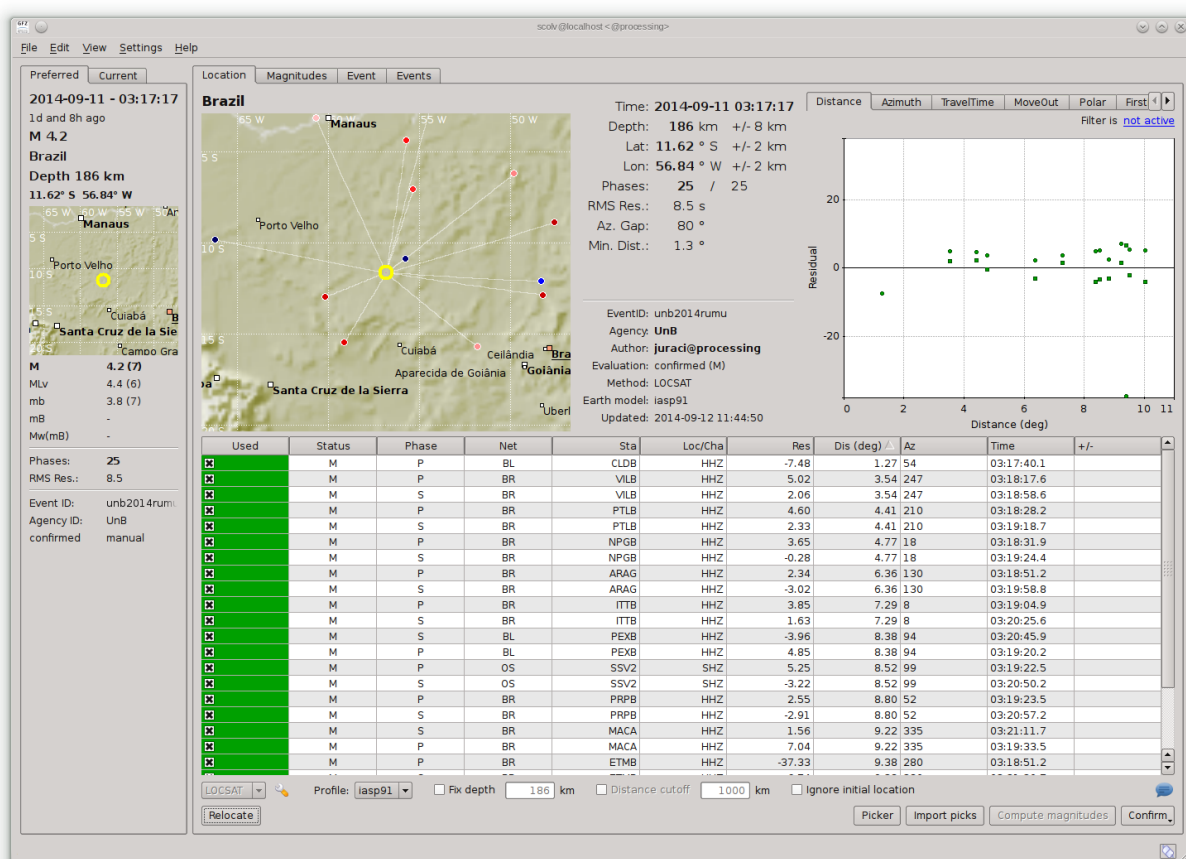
scolv@localhost <@processing>

File Edit View Settings Help

Preferred | Current

2014-09-11 - 03:17:17
1d and 8h ago
M 4.2
Brazil
Depth 186 km
11.62° S 56.84° W

Manaus
Porto Velho
Cuiabá
Santa Cruz de la Sie
Campo Gra

| M | 4.2 (7) |
|---|---|
| MLv | 4.4 (6) |
| mb | 3.8 (7) |
| mB | - |
| Mw(mB) | - |

Phases: 25
RMS Res.: 8.5

Event ID: unb2014rumu
Agency ID: UnB
confirmed manual

Location | Magnitudes | Event | Events

Brazil

65 W 55 W 50 W
5 S 10 S 15 S
Manaus
Porto Velho
Cuiabá
Ceilândia
Bra
Goiânia
Aparecida de Goiânia
Santa Cruz de la Sierra
Uberl

Time: 2014-09-11 03:17:17
Depth: 186 km +/- 8 km
Lat: 11.62 ° S +/- 2 km
Lon: 56.84 ° W +/- 2 km
Phases: 25 / 25
RMS Res.: 8.5 s
Az. Gap: 80 °
Min. Dist.: 1.3 °

EventID: unb2014rumu
Agency: UnB
Author: juraci@processing
Evaluation: confirmed (M)
Method: LOCSAT
Earth model: iasp91
Updated: 2014-09-12 11:44:50

Distance | Azimuth | TravelTime | MoveOut | Polar | First

Filter is not active

Residual
20
0
-20
0 2 4 6 8 10 11
Distance (deg)

| Used | Status | Phase | Net | Sta | Loc/Cha | Res | Dis (deg) | Az | Time | +/- |
|---|---|---|---|---|---|---|---|---|---|---|
| | M | P | BL | CLDB | HHZ | -7.48 | 1.27 | 54 | 03:17:40.1 | |
| | M | P | BR | VILB | HHZ | 5.02 | 3.54 | 247 | 03:18:17.6 | |
| | M | S | BR | VILB | HHZ | 2.06 | 3.54 | 247 | 03:18:58.6 | |
| | M | P | BR | PTLB | HHZ | 4.60 | 4.41 | 210 | 03:18:28.2 | |
| | M | S | BR | PTLB | HHZ | 2.33 | 4.41 | 210 | 03:19:18.7 | |
| | M | P | BR | NPGB | HHZ | 3.65 | 4.77 | 18 | 03:18:31.9 | |
| | M | S | BR | NPGB | HHZ | -0.28 | 4.77 | 18 | 03:19:24.4 | |
| | M | P | BR | ARAG | HHZ | 2.34 | 6.36 | 130 | 03:18:51.2 | |
| | M | S | BR | ARAG | HHZ | -3.02 | 6.36 | 130 | 03:19:58.8 | |
| | M | P | BR | ITTB | HHZ | 3.85 | 7.29 | 8 | 03:19:04.9 | |
| | M | S | BR | ITTB | HHZ | 1.63 | 7.29 | 8 | 03:20:25.6 | |
| | M | S | BL | PEXB | HHZ | -3.96 | 8.38 | 94 | 03:20:45.9 | |
| | M | P | BL | PEXB | HHZ | 4.85 | 8.38 | 94 | 03:19:20.2 | |
| | M | P | OS | SSV2 | SHZ | 5.25 | 8.52 | 99 | 03:19:22.5 | |
| | M | S | OS | SSV2 | SHZ | -3.22 | 8.52 | 99 | 03:20:50.2 | |
| | M | P | BR | PRPB | HHZ | 2.55 | 8.80 | 52 | 03:19:23.5 | |
| | M | S | BR | PRPB | HHZ | -2.91 | 8.80 | 52 | 03:20:57.2 | |
| | M | S | BR | MACA | HHZ | 1.56 | 9.22 | 335 | 03:21:11.7 | |
| | M | P | BR | MACA | HHZ | 7.04 | 9.22 | 335 | 03:19:33.5 | |
| | M | P | BR | ETMB | HHZ | -37.33 | 9.38 | 280 | 03:18:51.2 | |

LOCSAT | Profile: iasp91 | Fix depth 186 km | Distance cutoff 1000 km | Ignore initial location

Relocate | Picker | Import picks | Compute magnitudes | Confirm